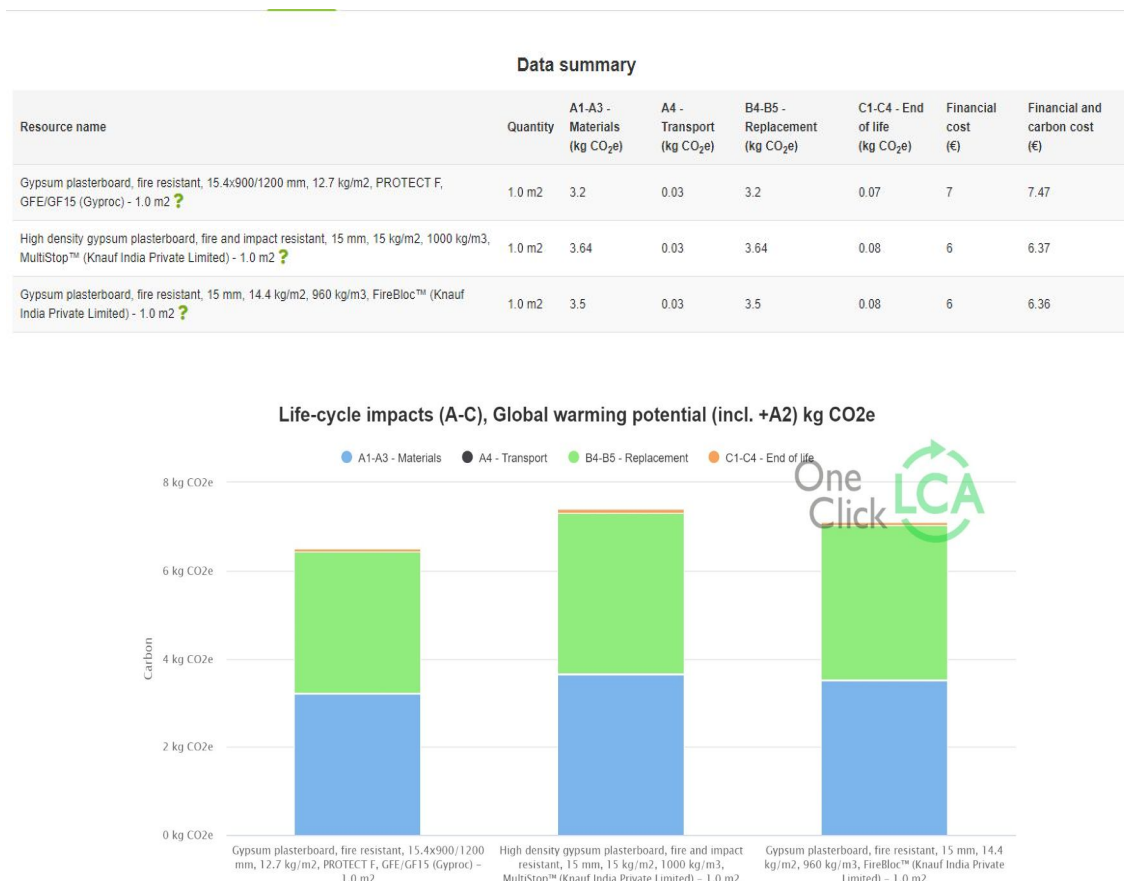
Data summary

| Resource name | Quantity | A1-A3 - Materials (kg $CO_2$e) | A4 - Transport (kg $CO_2$e) | B4-B5 - Replacement (kg $CO_2$e) | C1-C4 - End of life (kg $CO_2$e) | Financial cost (€) | Financial and carbon cost (€) |
|---|---|---|---|---|---|---|---|
| Gypsum plasterboard, fire resistant, 15.4x900/1200 mm, 12.7 kg/m2, PROTECT F, GFE/GF15 (Gyproc) - 1.0 m2 ? | 1.0 m2 | 3.2 | 0.03 | 3.2 | 0.07 | 7 | 7.47 |
| High density gypsum plasterboard, fire and impact resistant, 15 mm, 15 kg/m2, 1000 kg/m3, MultiStop™ (Knauf India Private Limited) - 1.0 m2 ? | 1.0 m2 | 3.64 | 0.03 | 3.64 | 0.08 | 6 | 6.37 |
| Gypsum plasterboard, fire resistant, 15 mm, 14.4 kg/m2, 960 kg/m3, FireBloc™ (Knauf India Private Limited) - 1.0 m2 ? | 1.0 m2 | 3.5 | 0.03 | 3.5 | 0.08 | 6 | 6.36 |

Life-cycle impacts (A-C), Global warming potential (incl. +A2) kg CO2e

A1-A3 - Materials   A4 - Transport   B4-B5 - Replacement   C1-C4 - End of life

One Click LCA

8 kg CO2e
6 kg CO2e
4 kg CO2e
2 kg CO2e
0 kg CO2e

Carbon

Gypsum plasterboard, fire resistant, 15.4x900/1200 mm, 12.7 kg/m2, PROTECT F, GFE/GF15 (Gyproc) - 1.0 m2

High density gypsum plasterboard, fire and impact resistant, 15 mm, 15 kg/m2, 1000 kg/m3, MultiStop™ (Knauf India Private Limited) - 1.0 m2

Gypsum plasterboard, fire resistant, 15 mm, 14.4 kg/m2, 960 kg/m3, FireBloc™ (Knauf India Private Limited) - 1.0 m2